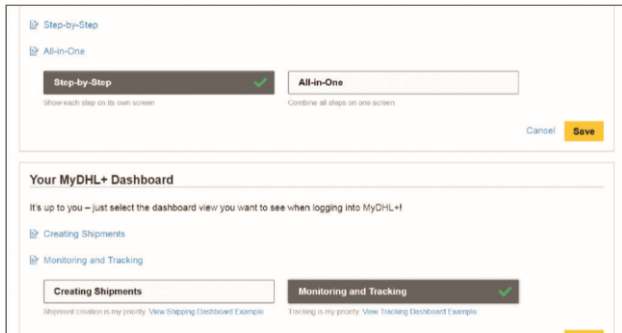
Step-by-Step

All-in-One

Step-by-Step
Show each step on its own screen

All-in-One
Combine all steps on one screen

Cancel Save

Your MyDHL+ Dashboard

It's up to you – just select the dashboard view you want to see when logging into MyDHL+!

Creating Shipments

Monitoring and Tracking

Creating Shipments
Shipment creation is my priority. View Shipping Dashboard Example

Monitoring and Tracking
Tracking is my priority. View Tracking Dashboard Example